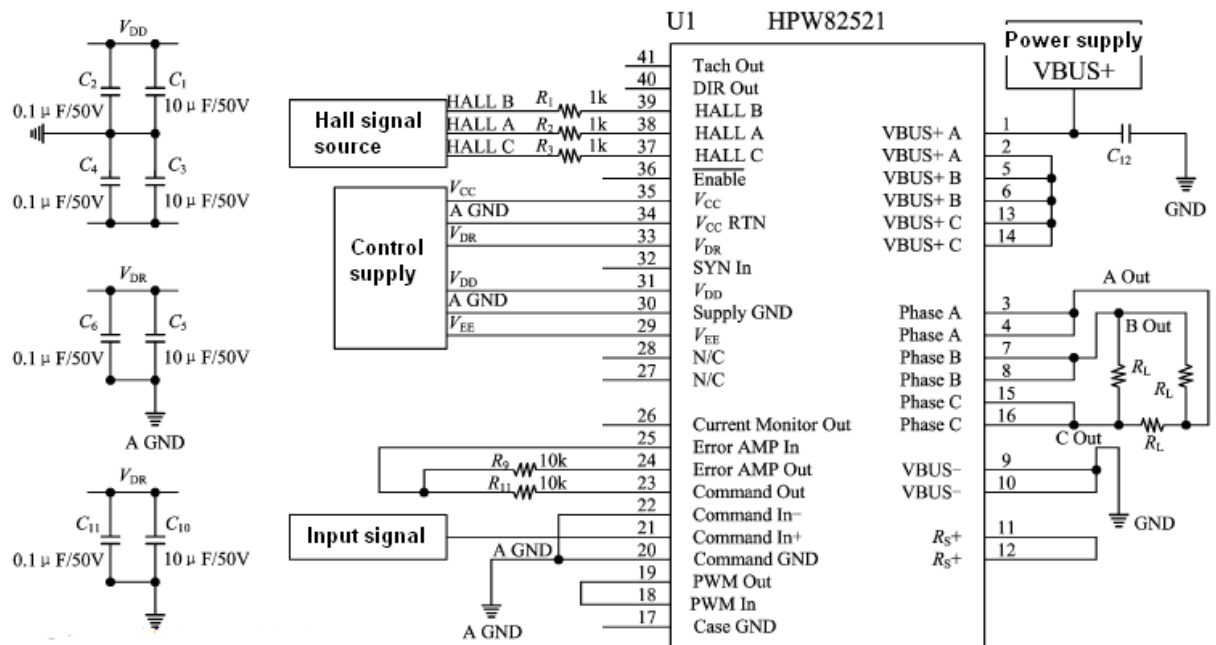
$V_{DD}$
$C_2$
$C_1$
0.1 μ F/50V
10 μ F/50V
$C_4$
$C_3$
0.1 μ F/50V
10 μ F/50V

$V_{DR}$
$C_6$
$C_5$
0.1 μ F/50V
10 μ F/50V
A GND

$V_{DR}$
$C_{11}$
$C_{10}$
0.1 μ F/50V
10 μ F/50V

U1 HPW82521

Power supply
VBUS+

Hall signal source
HALL B $R_1$ 1k
HALL A $R_2$ 1k
HALL C $R_3$ 1k

Control supply
$V_{CC}$
A GND
$V_{DR}$
$V_{DD}$
A GND
$V_{EE}$

$R_9$ 10k
$R_{11}$ 10k

Input signal
A GND
A GND

41 Tach Out
40 DIR Out
39 HALL B
38 HALL A
37 HALL C
36 Enable
35 $V_{CC}$
34 $V_{CC}$ RTN
33 $V_{DR}$
32 SYN In
31 $V_{DD}$
30 Supply GND
29 $V_{EE}$
28 N/C
27 N/C
26 Current Monitor Out
25 Error AMP In
24 Error AMP Out
23 Command Out
22 Command In−
21 Command In+
20 Command GND
19 PWM Out
18 PWM In
17 Case GND

VBUS+ A 1
VBUS+ A 2
VBUS+ B 5
VBUS+ B 6
VBUS+ C 13
VBUS+ C 14
Phase A 3
Phase A 4
Phase B 7
Phase B 8
Phase C 15
Phase C 16
VBUS− 9
VBUS− 10
$R_S$+ 11
$R_S$+ 12

$C_{12}$
GND
A Out
B Out
$R_L$
$R_L$
$R_L$
C Out
GND